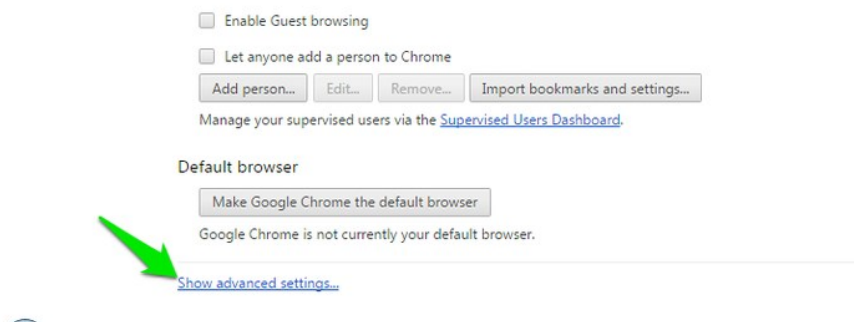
Enable Guest browsing

Let anyone add a person to Chrome

Add person... Edit... Remove... Import bookmarks and settings...

Manage your supervised users via the Supervised Users Dashboard.

Default browser

Make Google Chrome the default browser

Google Chrome is not currently your default browser.

Show advanced settings...